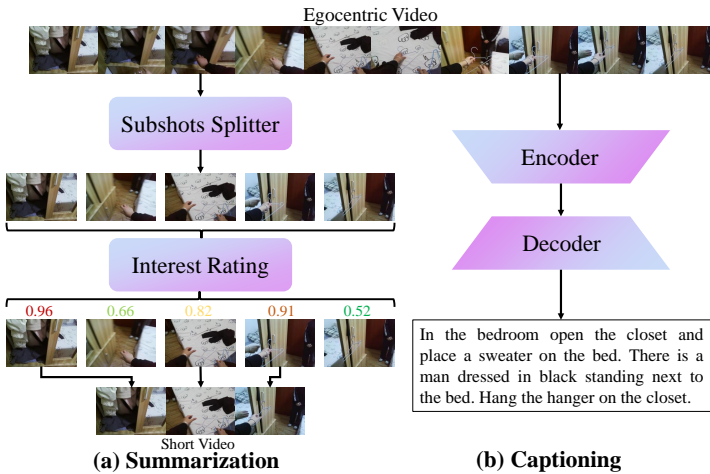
Egocentric Video

Subshots Splitter

Interest Rating

0.96
0.66
0.82
0.91
0.52

Short Video

(a) Summarization

Encoder

Decoder

In the bedroom open the closet and place a sweater on the bed. There is a man dressed in black standing next to the bed. Hang the hanger on the closet.

(b) Captioning